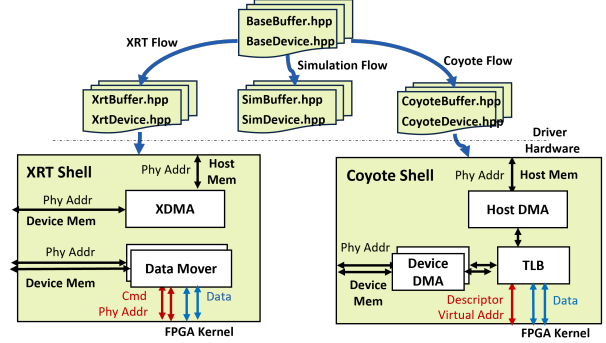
BaseBuffer.hpp
BaseDevice.hpp

XRT Flow

Simulation Flow

Coyote Flow

XrtBuffer.hpp
XrtDevice.hpp

SimBuffer.hpp
SimDevice.hpp

CoyoteBuffer.hpp
CoyoteDevice.hpp

Driver
Hardware

XRT Shell

Phy Addr

Host Mem

Phy Addr

Device Mem

XDMA

Phy Addr

Device Mem

Data Mover

Cmd
Phy Addr

Data

FPGA Kernel

Coyote Shell

Phy Addr

Host Mem

Host DMA

Phy Addr

Device Mem

Device DMA

TLB

Descriptor
Virtual Addr

Data

FPGA Kernel